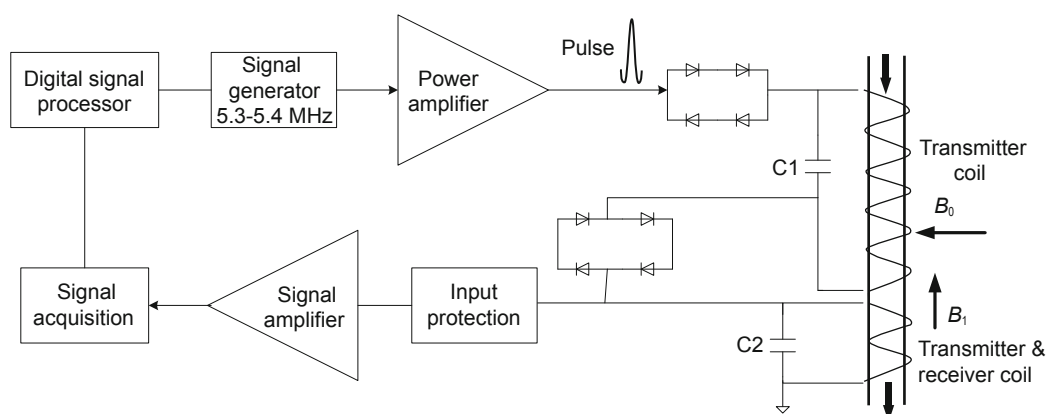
Digital signal processor

Signal generator 5.3-5.4 MHz

Power amplifier

Pulse

C1

Transmitter coil

$B_0$

Signal acquisition

Signal amplifier

Input protection

$B_1$

C2

Transmitter & receiver coil